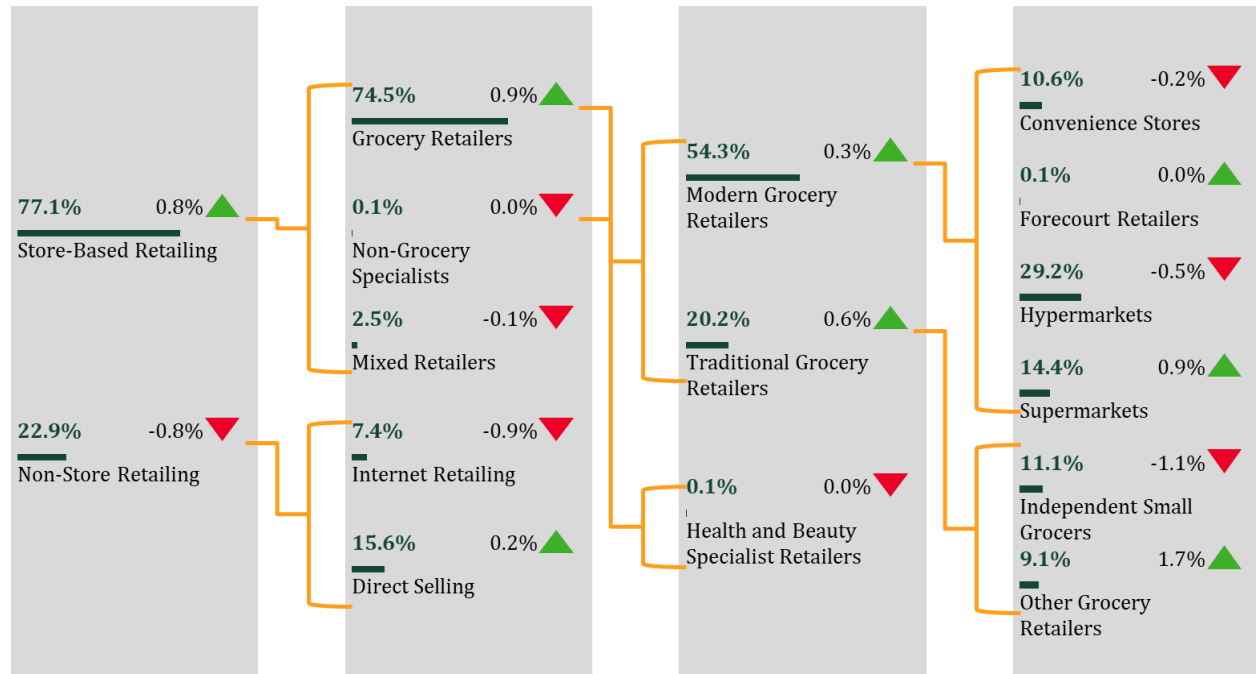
77.1% 0.8%
Store-Based Retailing

22.9% -0.8%
Non-Store Retailing

74.5% 0.9%
Grocery Retailers

0.1% 0.0%
Non-Grocery Specialists

2.5% -0.1%
Mixed Retailers

7.4% -0.9%
Internet Retailing

15.6% 0.2%
Direct Selling

54.3% 0.3%
Modern Grocery Retailers

20.2% 0.6%
Traditional Grocery Retailers

0.1% 0.0%
Health and Beauty Specialist Retailers

10.6% -0.2%
Convenience Stores

0.1% 0.0%
Forecourt Retailers

29.2% -0.5%
Hypermarkets

14.4% 0.9%
Supermarkets

11.1% -1.1%
Independent Small Grocers

9.1% 1.7%
Other Grocery Retailers